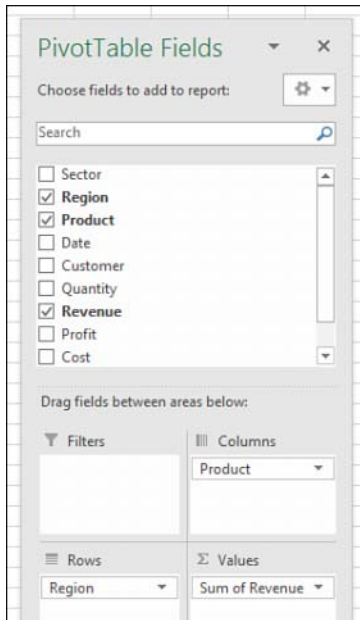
PivotTable Fields

Choose fields to add to report:

Search

Sector
Region
Product
Date
Customer
Quantity
Revenue
Profit
Cost

Drag fields between areas below:

Filters

Columns

Product

Rows

Region

Σ Values

Sum of Revenue